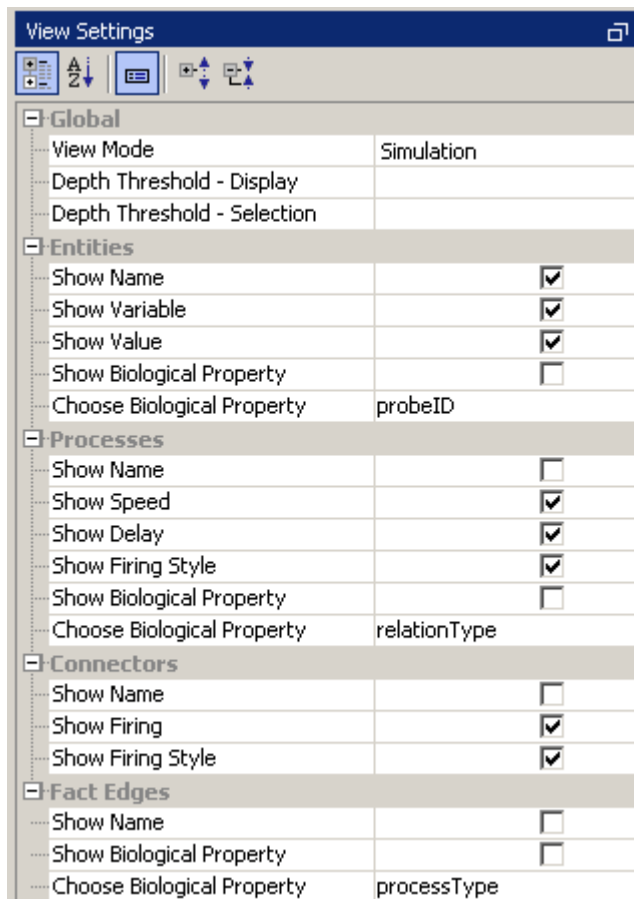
View Settings

| Global | |
|---|---|
| View Mode | Simulation |
| Depth Threshold - Display | |
| Depth Threshold - Selection | |
| **Entities** | |
| Show Name | ☑ |
| Show Variable | ☑ |
| Show Value | ☑ |
| Show Biological Property | ☐ |
| Choose Biological Property | probeID |
| **Processes** | |
| Show Name | ☐ |
| Show Speed | ☑ |
| Show Delay | ☑ |
| Show Firing Style | ☑ |
| Show Biological Property | ☐ |
| Choose Biological Property | relationType |
| **Connectors** | |
| Show Name | ☐ |
| Show Firing | ☑ |
| Show Firing Style | ☑ |
| **Fact Edges** | |
| Show Name | ☐ |
| Show Biological Property | ☐ |
| Choose Biological Property | processType |